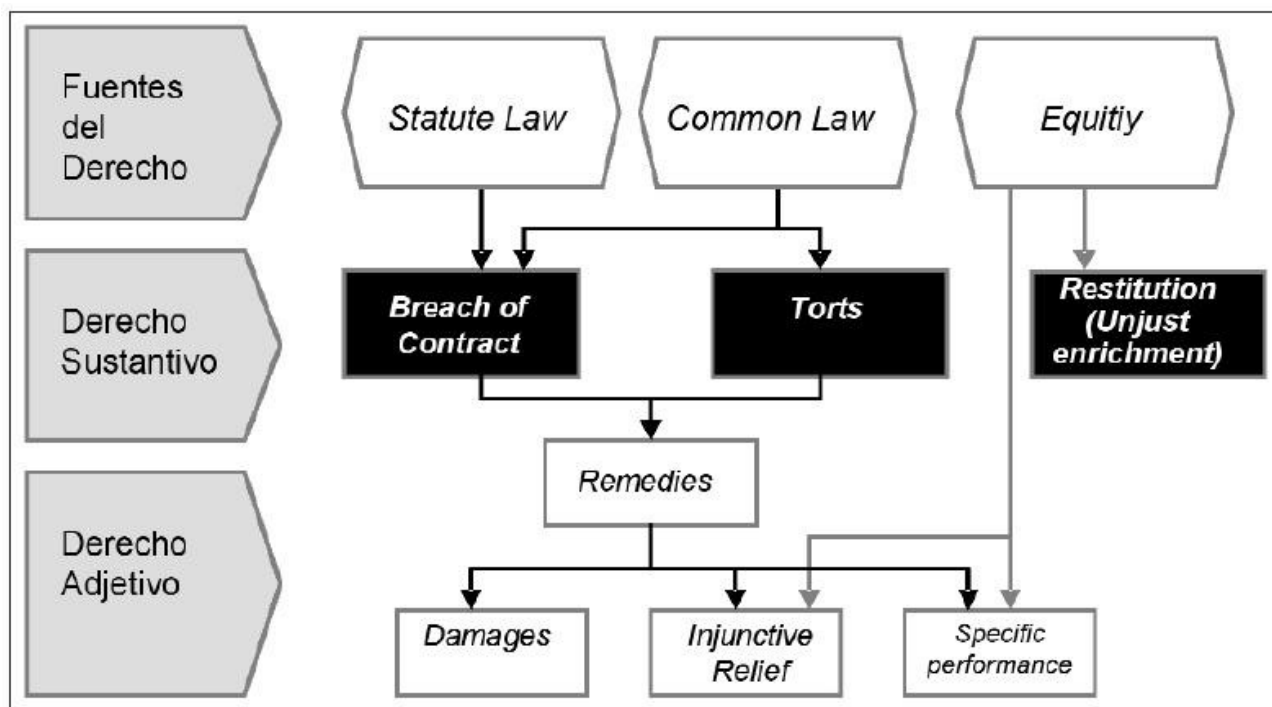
Fuentes del Derecho

Statute Law

Common Law

Equitiy

Derecho Sustantivo

Breach of Contract

Torts

Restitution (Unjust enrichment)

Remedies

Derecho Adjetivo

Damages

Injunctive Relief

Specific performance